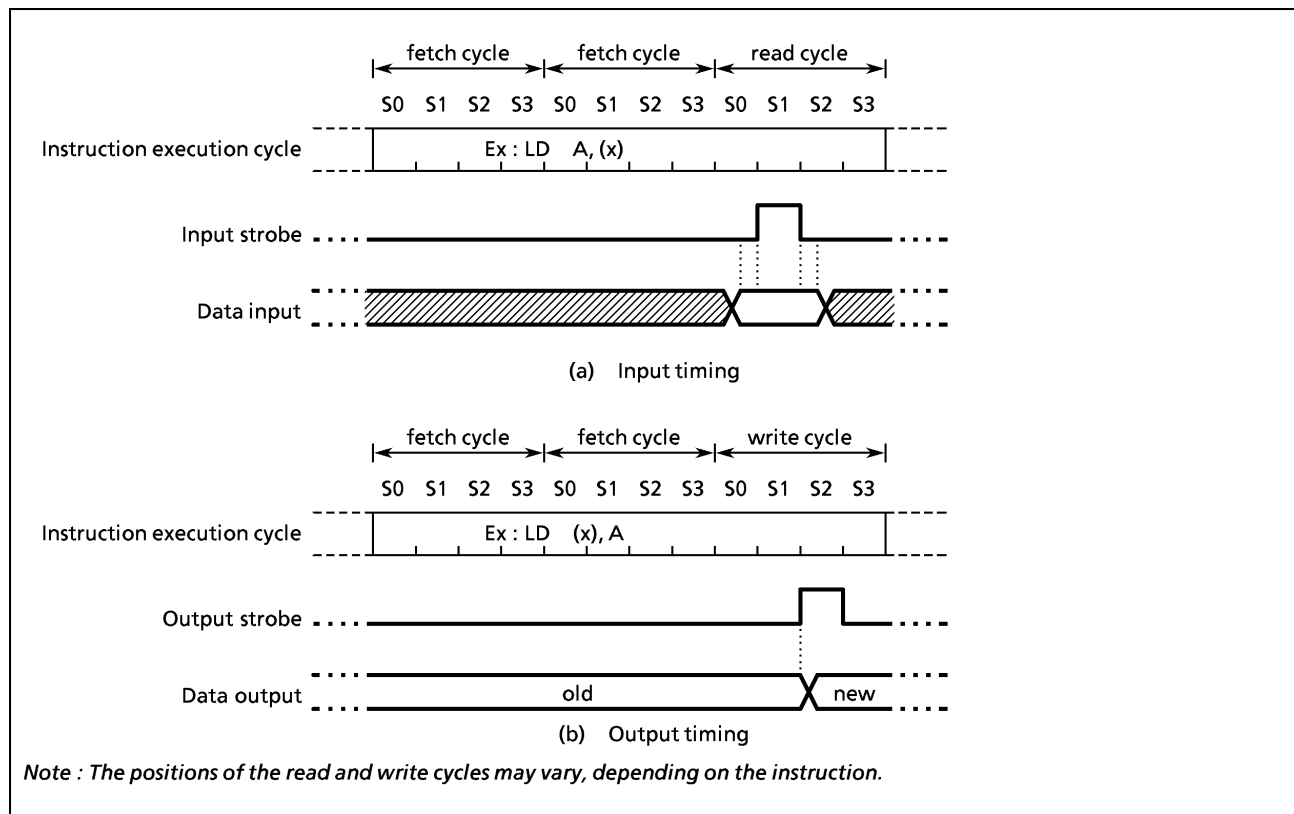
fetch cycle fetch cycle read cycle

S0 S1 S2 S3 S0 S1 S2 S3 S0 S1 S2 S3

Instruction execution cycle

Ex : LD A, (x)

Input strobe

Data input

(a) Input timing

fetch cycle fetch cycle write cycle

S0 S1 S2 S3 S0 S1 S2 S3 S0 S1 S2 S3

Instruction execution cycle

Ex : LD (x), A

Output strobe

Data output

old

new

(b) Output timing

Note : The positions of the read and write cycles may vary, depending on the instruction.